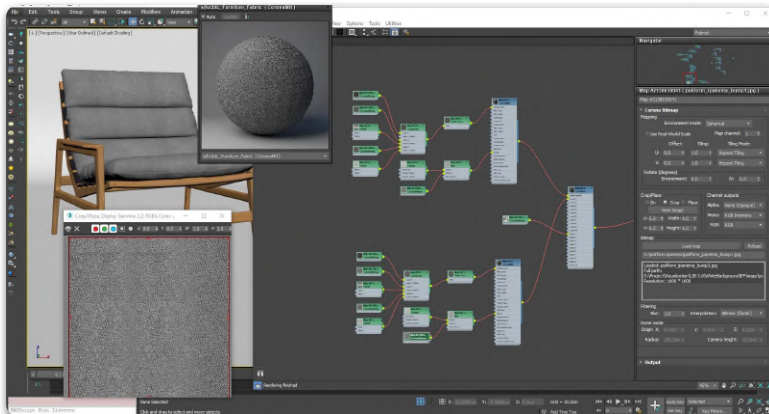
File Edit Tools Group Views Create Modifiers Animation

[+] [Perspective] [User Defined] [Default Shading]

Fabric_Furniture_Fabric ( CoronaMtl )

Auto Update

Options Tools Utilities

Navigator

Map #2136

Coronа Bitmap

Mapping

Environment mode: Spherical

Use Real-World Scale

Map channel: 1

Offset Tiling Tiling Mode

U: 0.0 1.0 Repeat Tiling

V: 0.0 1.0 Repeat Tiling

Rotate (degrees)

Crop/Place

Channel outputs

Alpha:

Mono:

RGB:

Bitmap

Load map

Reload

Filtering

Output

Crop/Place, Display Gamma 2.2, RGBA Color

None Selected

Click and drag to select and move objects

Rendering finished

Add Time Tag

MAXScript Mini Listener